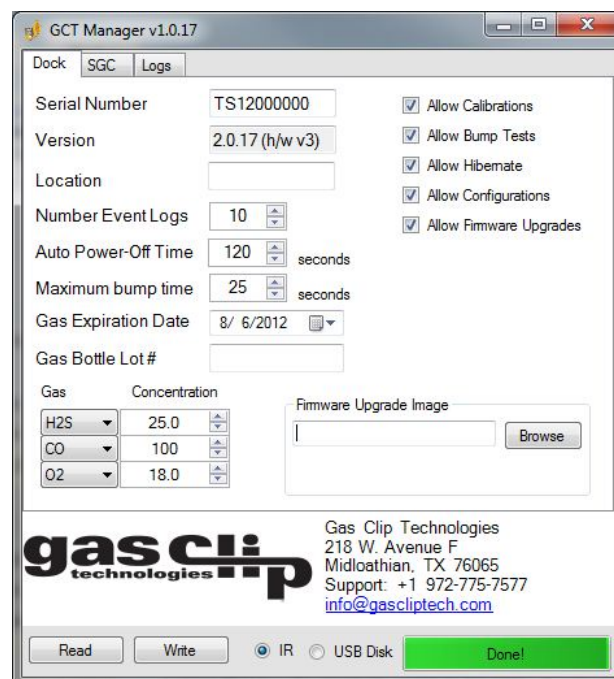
GCT Manager v1.0.17

Dock SGC Logs

Serial Number TS12000000

Version 2.0.17 (h/w v3)

Location

Number Event Logs 10

Auto Power-Off Time 120 seconds

Maximum bump time 25 seconds

Gas Expiration Date 8/ 6/2012

Gas Bottle Lot #

Allow Calibrations

Allow Bump Tests

Allow Hibernate

Allow Configurations

Allow Firmware Upgrades

| Gas | Concentration |
|---|---|
| H2S | 25.0 |
| CO | 100 |
| O2 | 18.0 |

Firmware Upgrade Image

Browse

gas clip technologies

Gas Clip Technologies
218 W. Avenue F
Midloathian, TX 76065
Support: +1 972-775-7577
info@gascliptech.com

Read Write IR USB Disk Done!